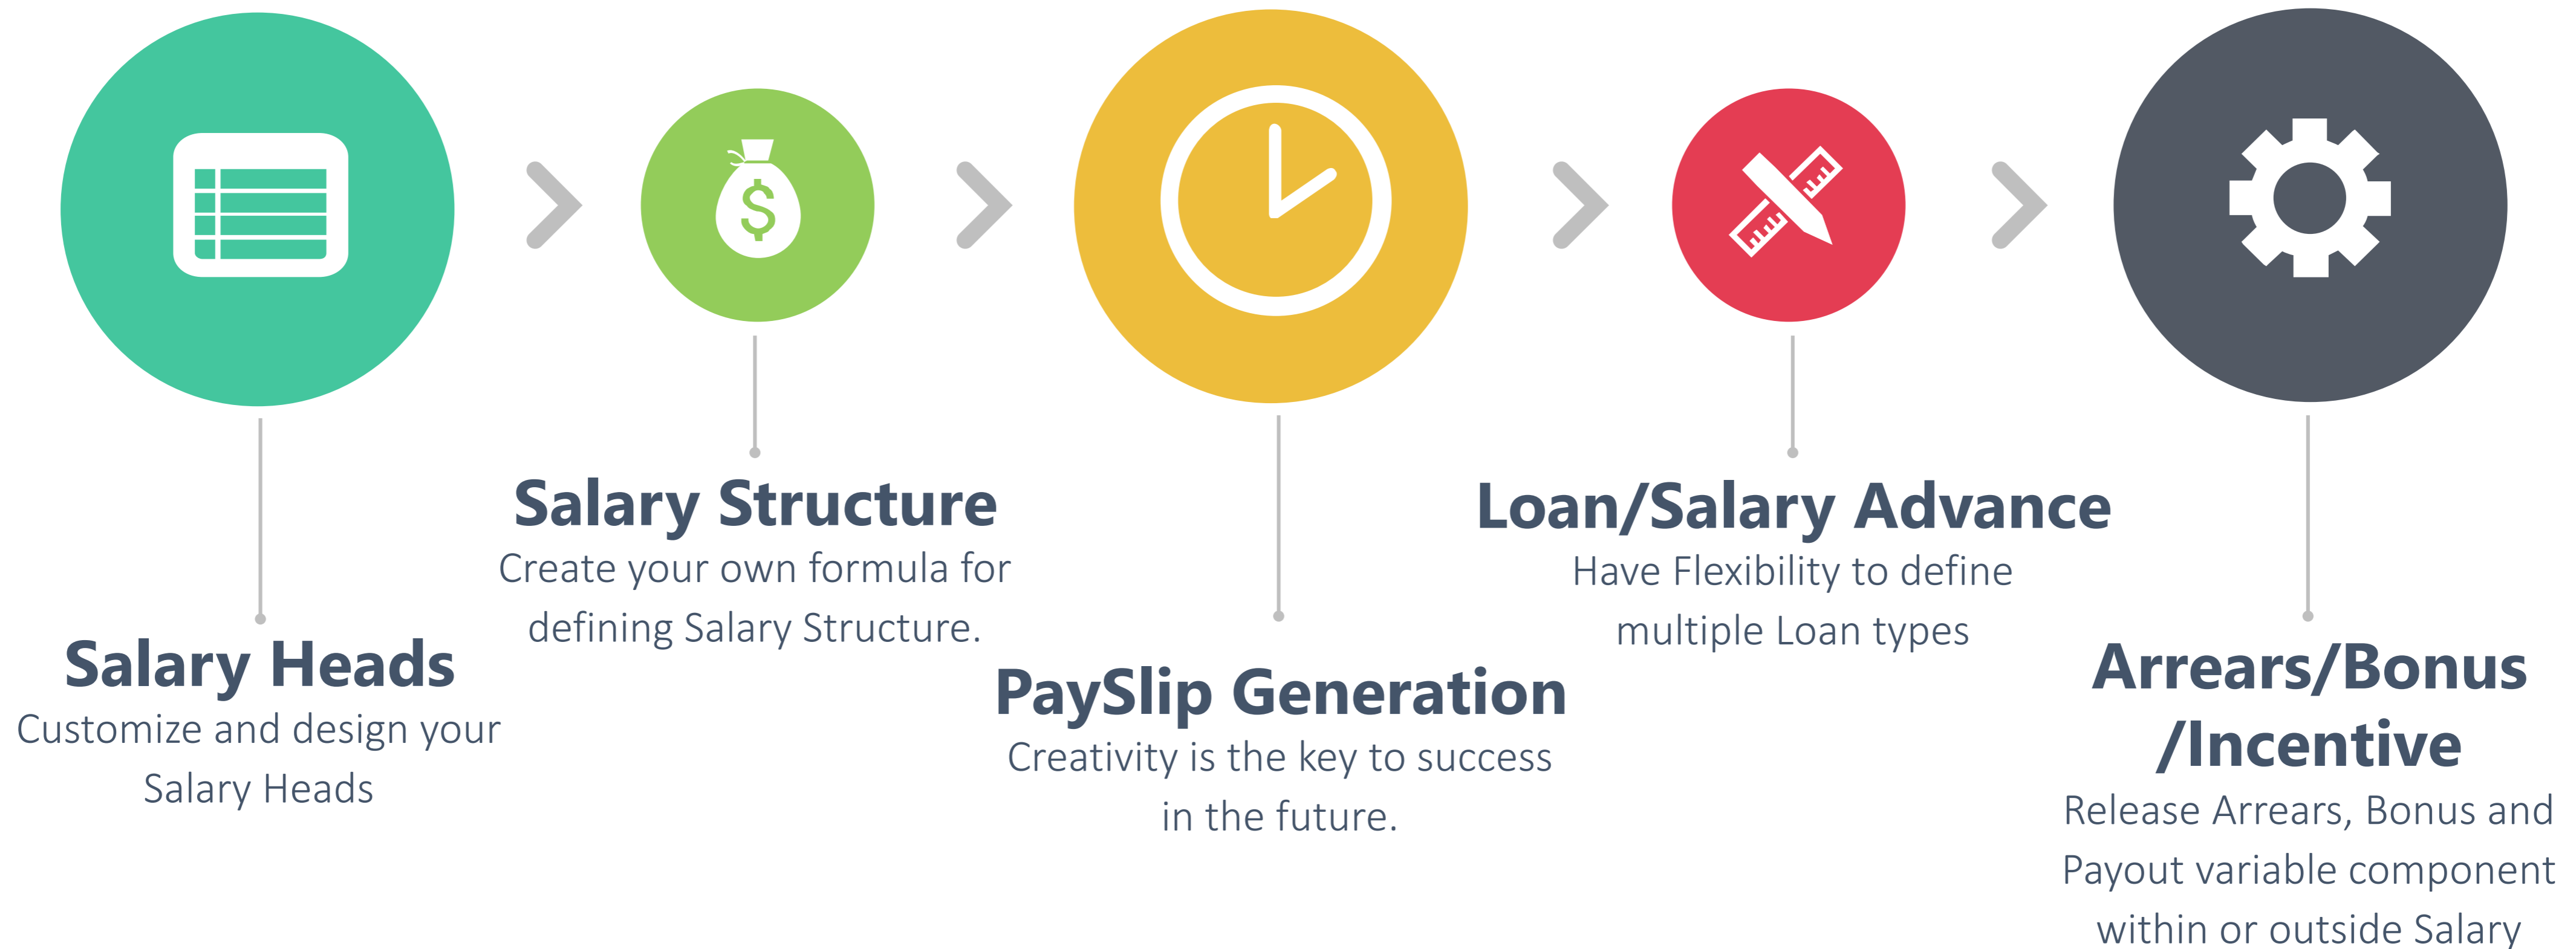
$

Salary Heads
Customize and design your Salary Heads

Salary Structure
Create your own formula for defining Salary Structure.

PaySlip Generation
Creativity is the key to success in the future.

Loan/Salary Advance
Have Flexibility to define multiple Loan types

Arrears/Bonus /Incentive
Release Arrears, Bonus and Payout variable component within or outside Salary